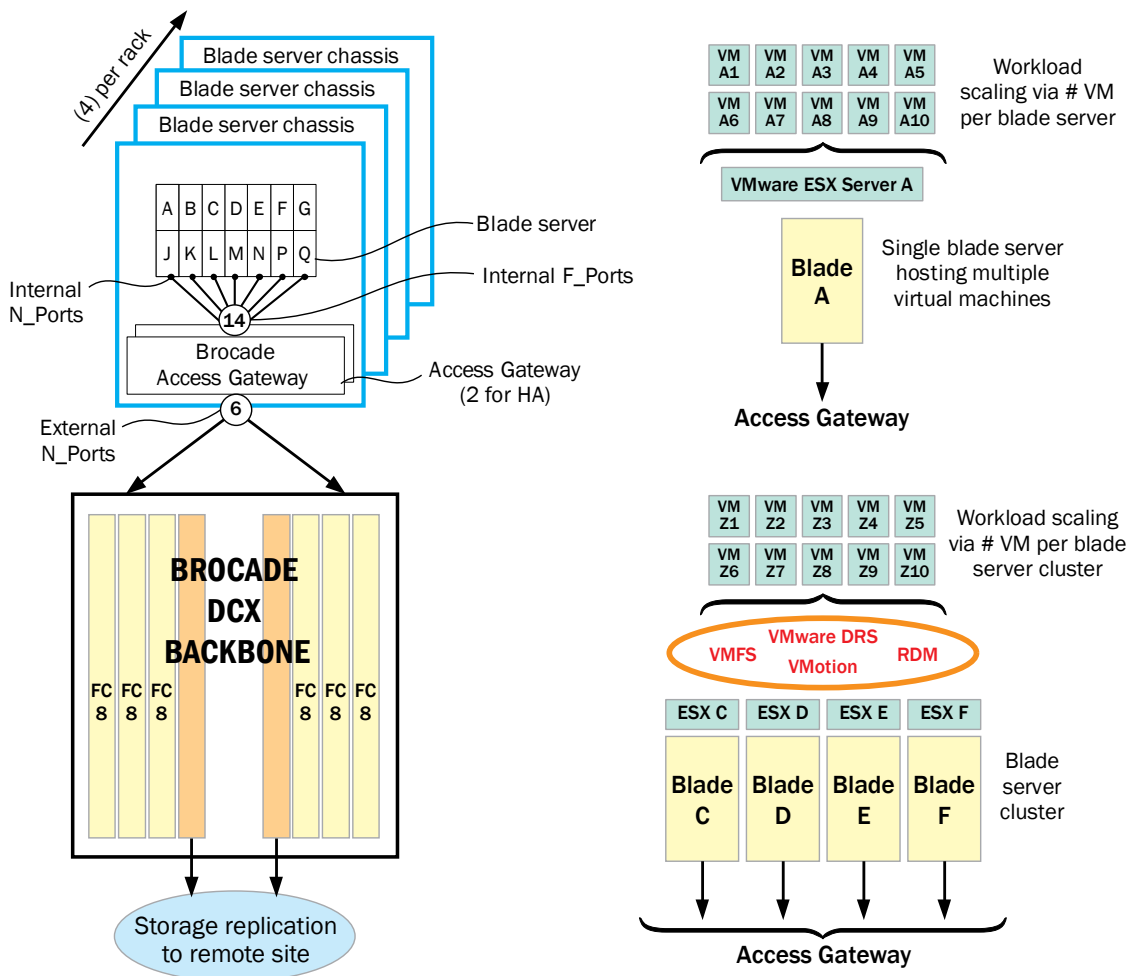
(4) per rack

Blade server chassis
Blade server chassis
Blade server chassis

| A | B | C | D | E | F | G |
|---|---|---|---|---|---|---|
| J | K | L | M | N | P | Q |

Blade server
Internal F_Ports
Internal N_Ports
14
Brocade Access Gateway
Access Gateway (2 for HA)
6
External N_Ports

BROCADE DCX BACKBONE
FC 8 FC 8 FC 8
FC 8 FC 8 FC 8

Storage replication to remote site

| VM A1 | VM A2 | VM A3 | VM A4 | VM A5 |
|---|---|---|---|---|
| VM A6 | VM A7 | VM A8 | VM A9 | VM A10 |

Workload scaling via # VM per blade server

VMware ESX Server A

Blade A

Single blade server hosting multiple virtual machines

Access Gateway

| VM Z1 | VM Z2 | VM Z3 | VM Z4 | VM Z5 |
|---|---|---|---|---|
| VM Z6 | VM Z7 | VM Z8 | VM Z9 | VM Z10 |

Workload scaling via # VM per blade server cluster

VMware DRS
VMFS
VMotion
RDM

ESX C ESX D ESX E ESX F

Blade C Blade D Blade E Blade F

Blade server cluster

Access Gateway